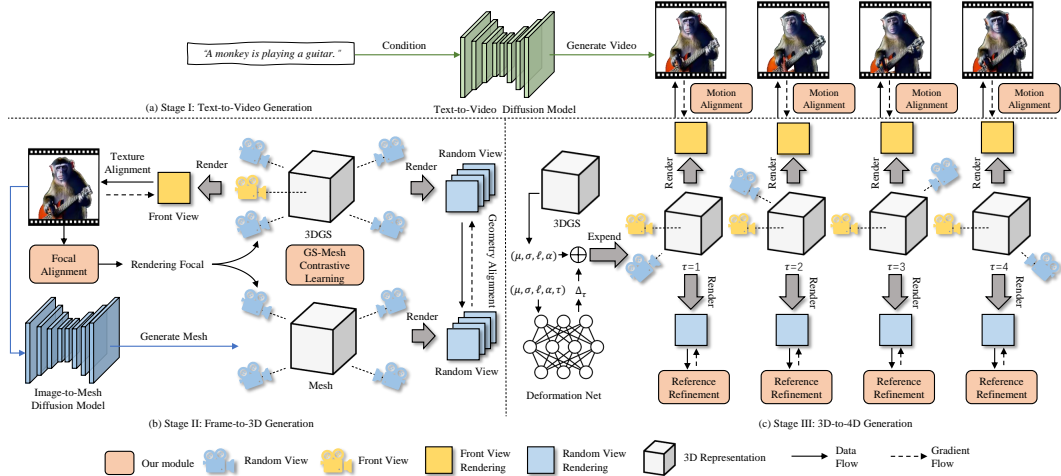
"A monkey is playing a guitar."

Condition

Generate Video

Text-to-Video Diffusion Model

(a) Stage I: Text-to-Video Generation

Motion Alignment

Motion Alignment

Motion Alignment

Motion Alignment

Texture Alignment

Render

Front View

Render

Random View

3DGS

Geometry Alignment

Focal Alignment

Rendering Focal

GS-Mesh Contrastive Learning

Generate Mesh

Render

Mesh

Random View

Image-to-Mesh Diffusion Model

(b) Stage II: Frame-to-3D Generation

3DGS

$(\mu, \sigma, \ell, \alpha)$

Expand

$(\mu, \sigma, \ell, \alpha, \tau)$

$\Delta_\tau$

Deformation Net

Render

Render

Render

Render

$\tau=1$

$\tau=2$

$\tau=3$

$\tau=4$

Render

Render

Render

Render

Reference Refinement

Reference Refinement

Reference Refinement

Reference Refinement

(c) Stage III: 3D-to-4D Generation

Our module

Random View

Front View

Front View Rendering

Random View Rendering

3D Representation

Data Flow

Gradient Flow